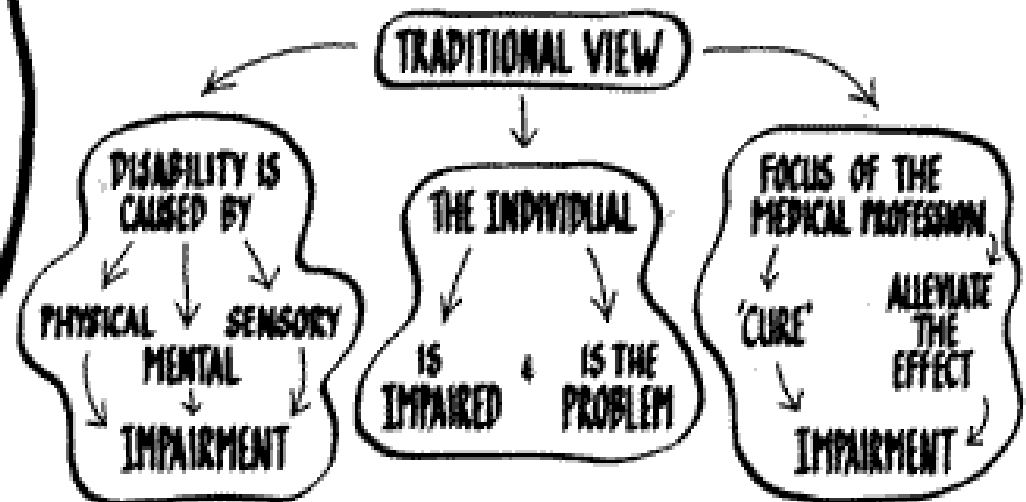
TRADITIONAL VIEW

DISABILITY IS CAUSED BY

PHYSICAL

MENTAL

SENSORY

IMPAIRMENT

THE INDIVIDUAL

IS IMPAIRED

&

IS THE PROBLEM

FOCUS OF THE MEDICAL PROFESSION

'CURE'

ALLEVIATE THE EFFECT

IMPAIRMENT